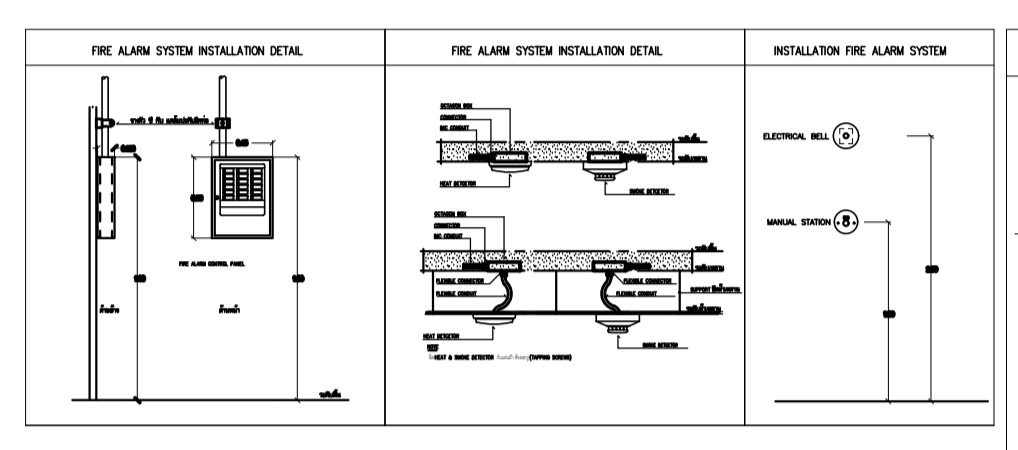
FIRE ALARM SYSTEM INSTALLATION DETAIL

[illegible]

FIRE ALARM CONTROL PANEL

FIRE ALARM SYSTEM INSTALLATION DETAIL

OCTAGON BOX
CONNECTOR
EMC CONDUIT
HEAT DETECTOR
SMOKE DETECTOR

OCTAGON BOX
CONNECTOR
EMC CONDUIT
FLEXIBLE CONNECTOR
FLEXIBLE CONDUIT
FLEXIBLE CONNECTOR
FLEXIBLE CONDUIT
SUPPORT
HEAT DETECTOR
SMOKE DETECTOR
NOTE
HEAT & SMOKE DETECTOR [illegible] (TAPPING SCREWS)

INSTALLATION FIRE ALARM SYSTEM

ELECTRICAL BELL
MANUAL STATION